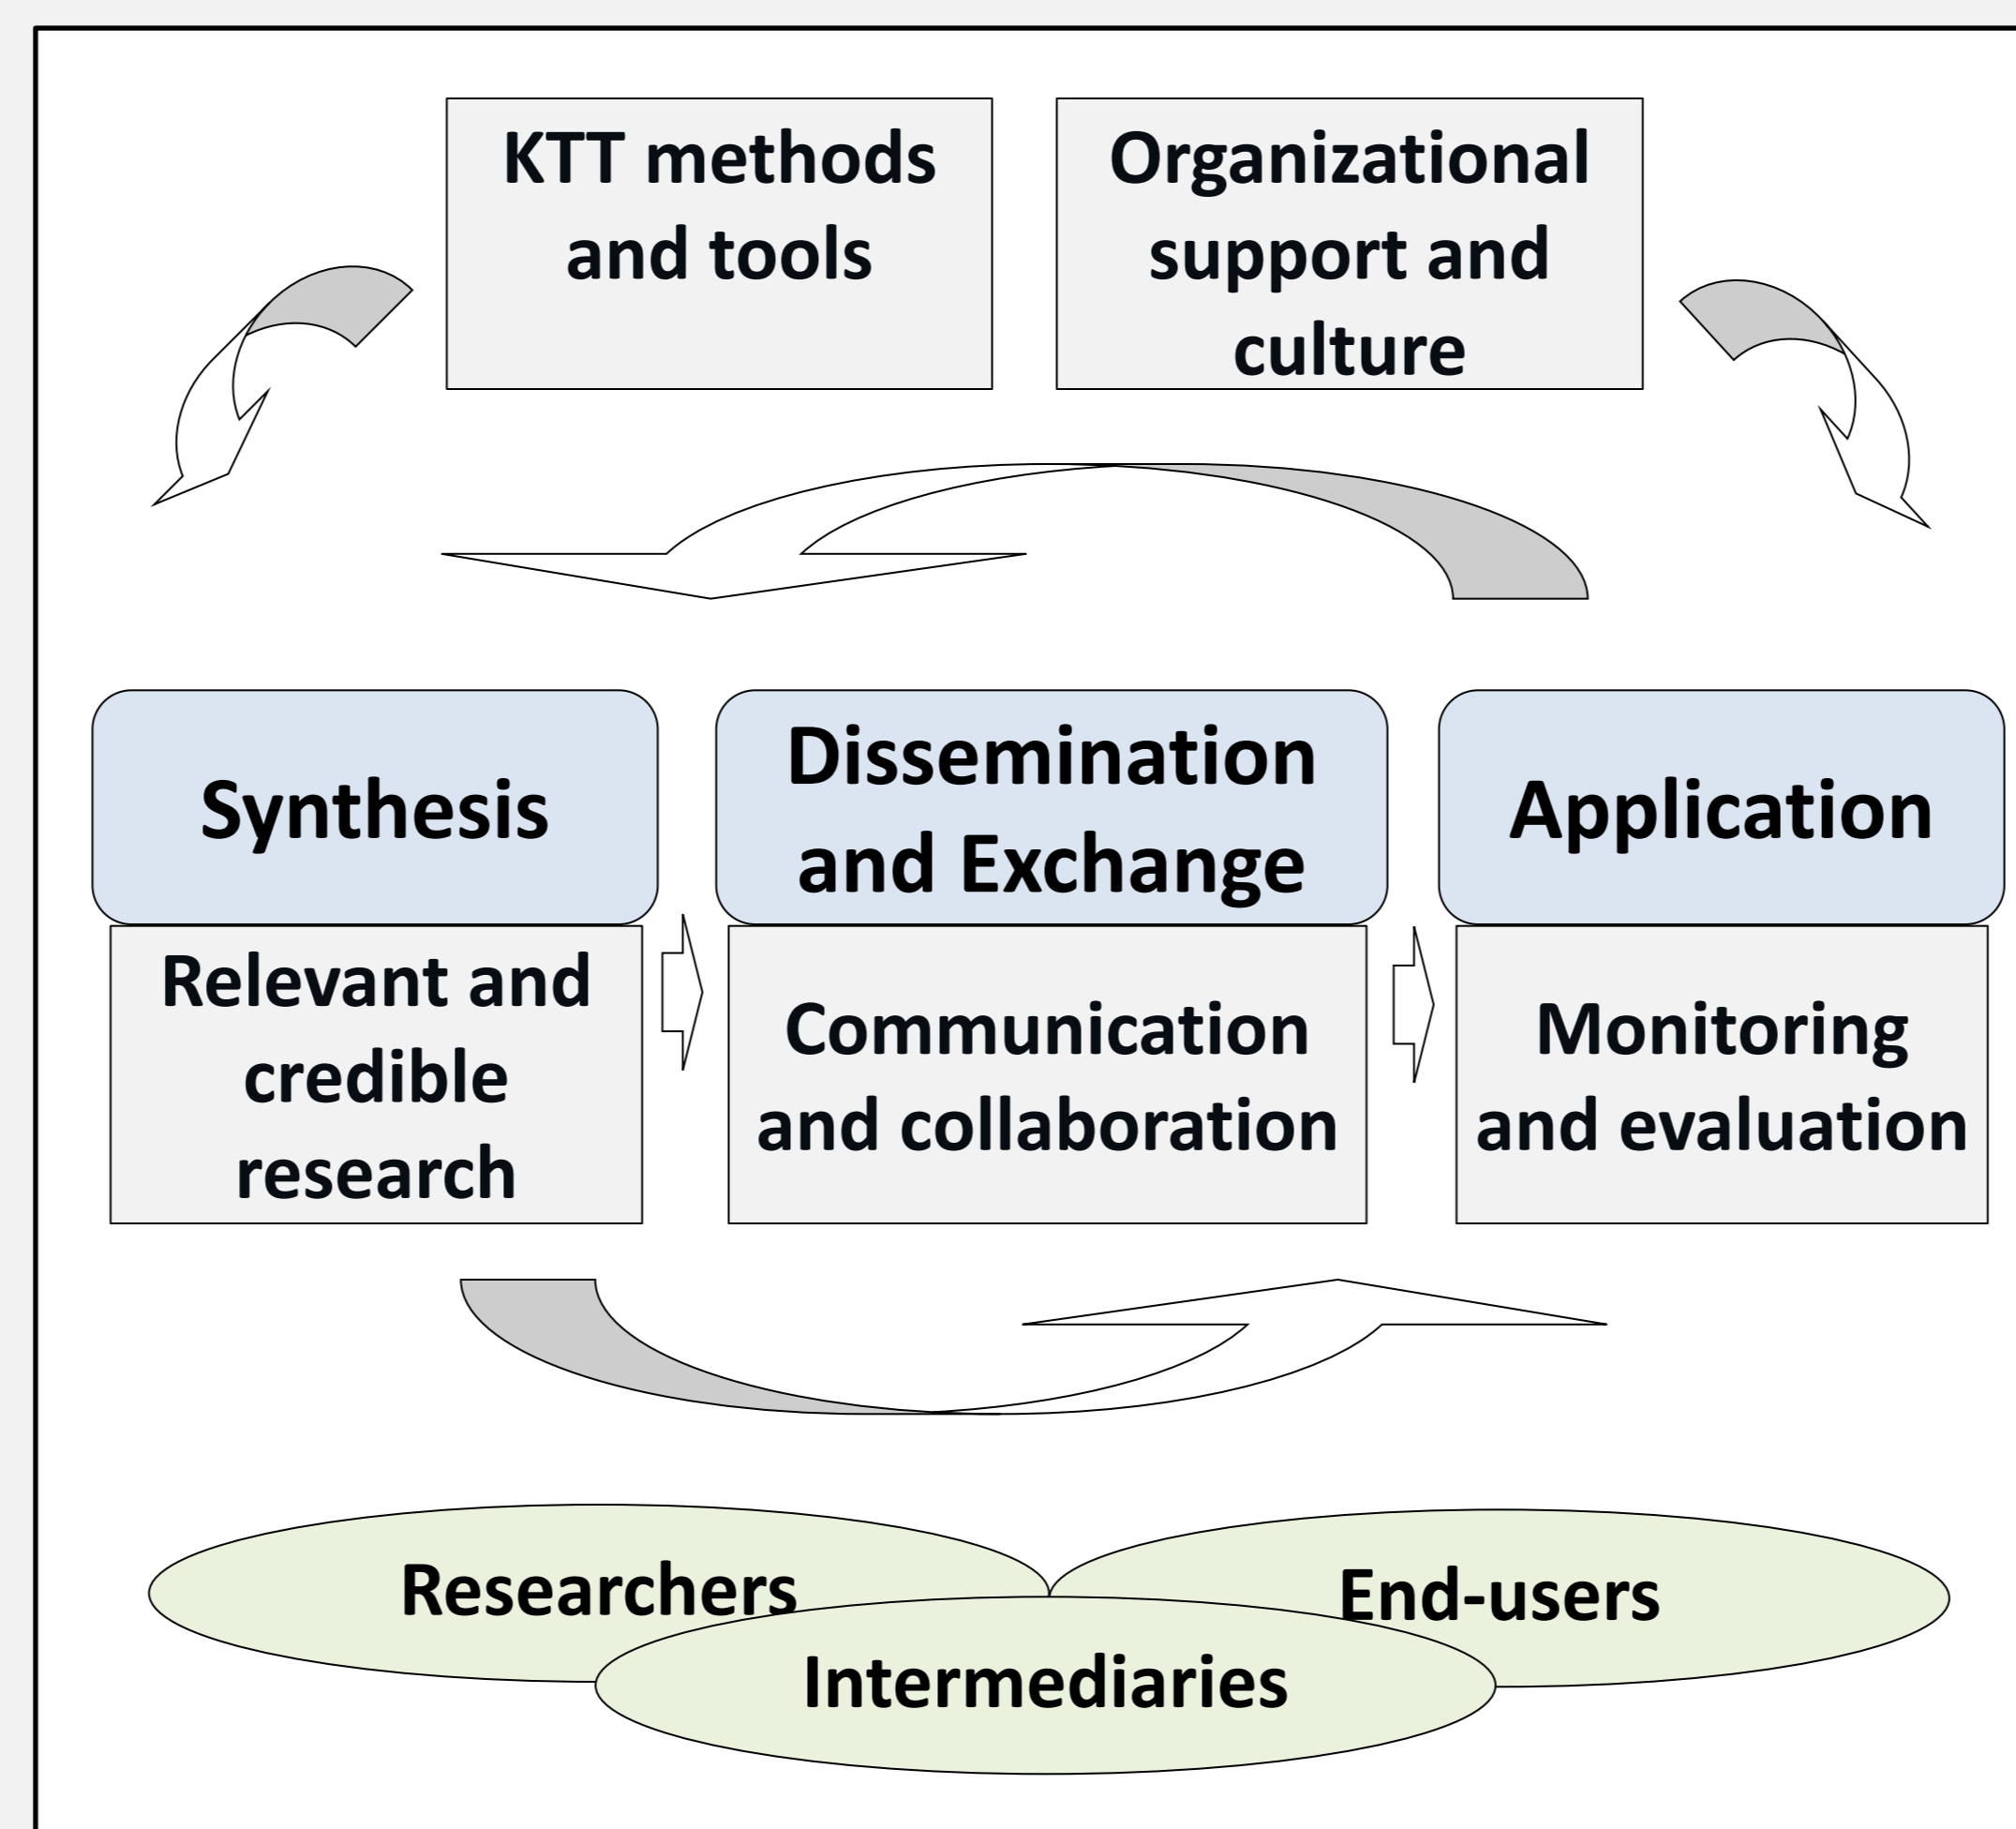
KTT methods and tools

Organizational support and culture

Synthesis

Dissemination and Exchange

Application

Relevant and credible research

Communication and collaboration

Monitoring and evaluation

Researchers

End-users

Intermediaries